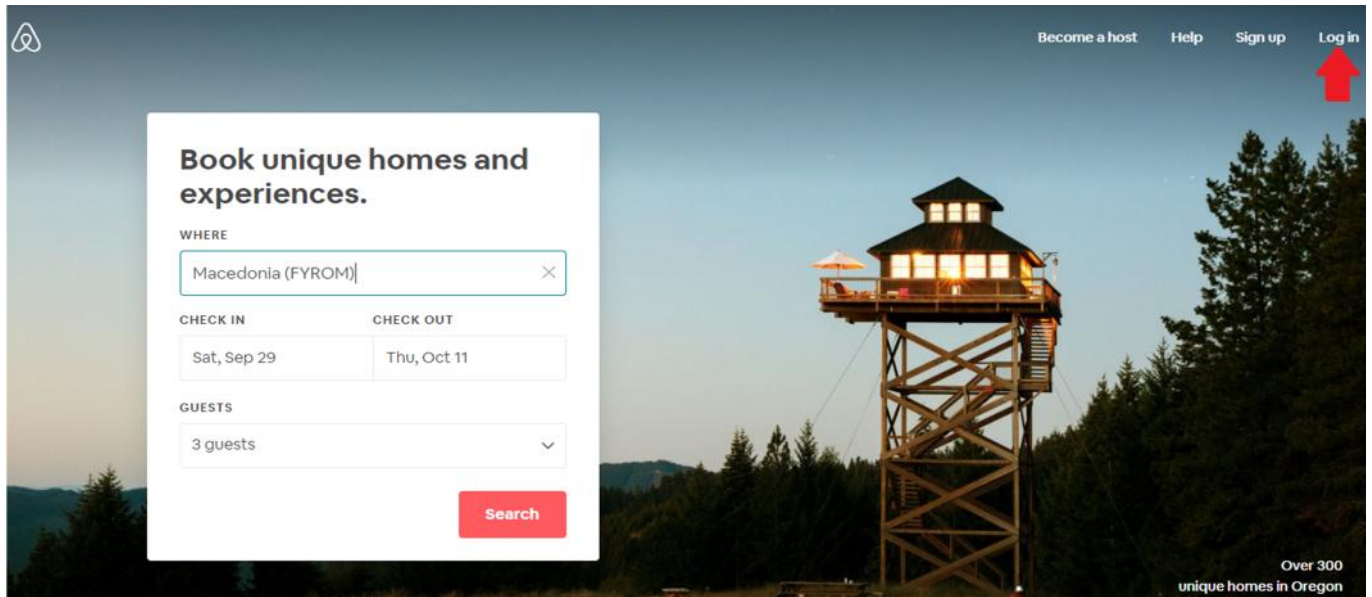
Become a host Help Sign up Log in

Book unique homes and experiences.

WHERE

Macedonia (FYROM)

CHECK IN

Sat, Sep 29

CHECK OUT

Thu, Oct 11

GUESTS

3 guests

Search

Over 300 unique homes in Oregon